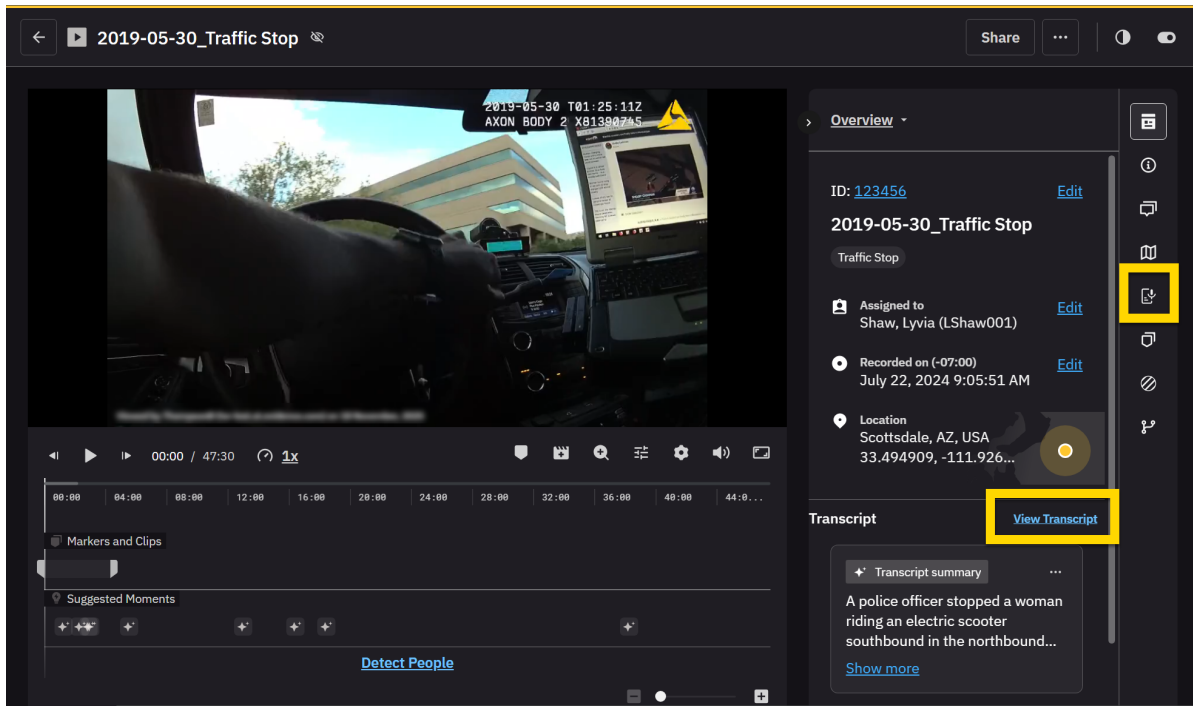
2019-05-30_Traffic Stop

Share

2019-05-30 T01:25:11Z
AXON BODY 2 X81390745

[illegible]

00:00 / 47:30 1x

00:00 04:00 08:00 12:00 16:00 20:00 24:00 28:00 32:00 36:00 40:00 44:0...

Markers and Clips

Suggested Moments

Detect People

Overview

ID: 123456 Edit

2019-05-30_Traffic Stop

Traffic Stop

Assigned to
Shaw, Lyvia (LShaw001) Edit

Recorded on (-07:00)
July 22, 2024 9:05:51 AM Edit

Location
Scottsdale, AZ, USA
33.494909, -111.926...

Transcript

View Transcript

Transcript summary

A police officer stopped a woman riding an electric scooter southbound in the northbound...

Show more